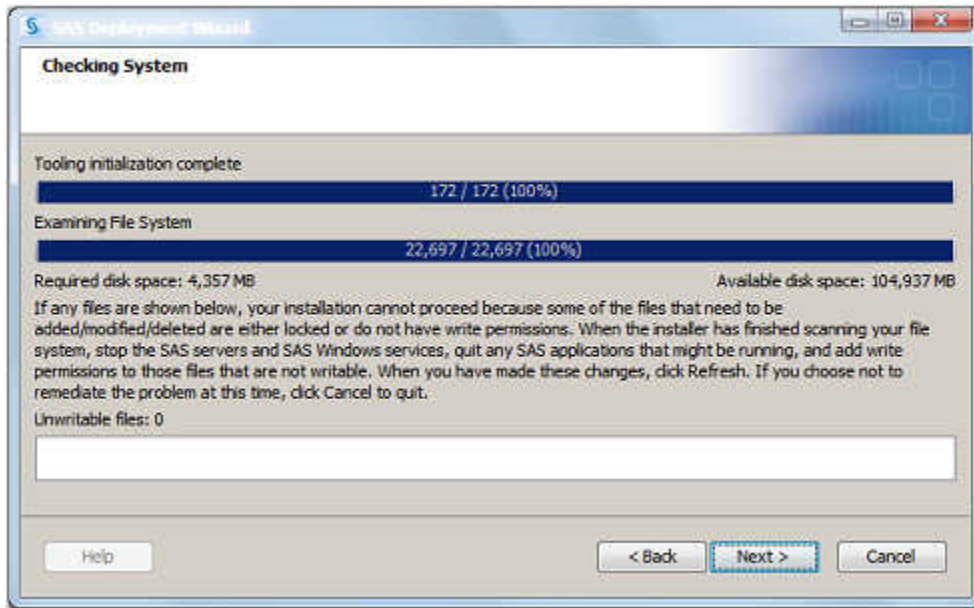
SAS Deployment Wizard

Checking System

Tooling initialization complete

172 / 172 (100%)

Examining File System

22,697 / 22,697 (100%)

Required disk space: 4,357 MB

Available disk space: 104,937 MB

If any files are shown below, your installation cannot proceed because some of the files that need to be added/modified/deleted are either locked or do not have write permissions. When the installer has finished scanning your file system, stop the SAS servers and SAS Windows services, quit any SAS applications that might be running, and add write permissions to those files that are not writable. When you have made these changes, click Refresh. If you choose not to remediate the problem at this time, click Cancel to quit.

Unwritable files: 0

Help

< Back

Next >

Cancel